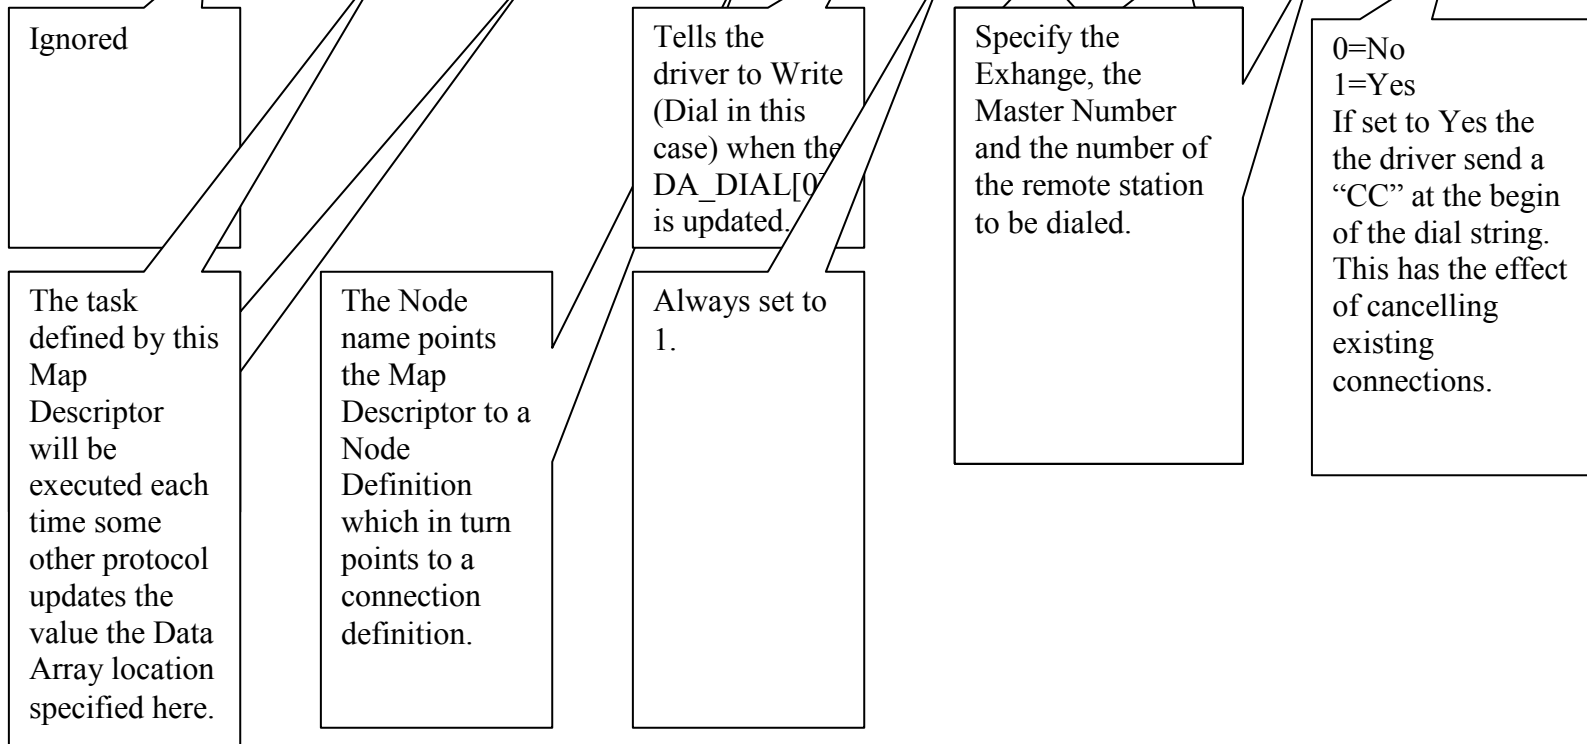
Ignored

Tells the driver to Write (Dial in this case) when the DA_DIAL[0] is updated.

Specify the Exhange, the Master Number and the number of the remote station to be dialed.

0=No
1=Yes
If set to Yes the the driver send a "CC" at the begin of the dial string. This has the effect of cancelling existing connections.

The task defined by this Map Descriptor will be executed each time some other protocol updates the value the Data Array location specified here.

The Node name points the Map Descriptor to a Node Definition which in turn points to a connection definition.

Always set to 1.